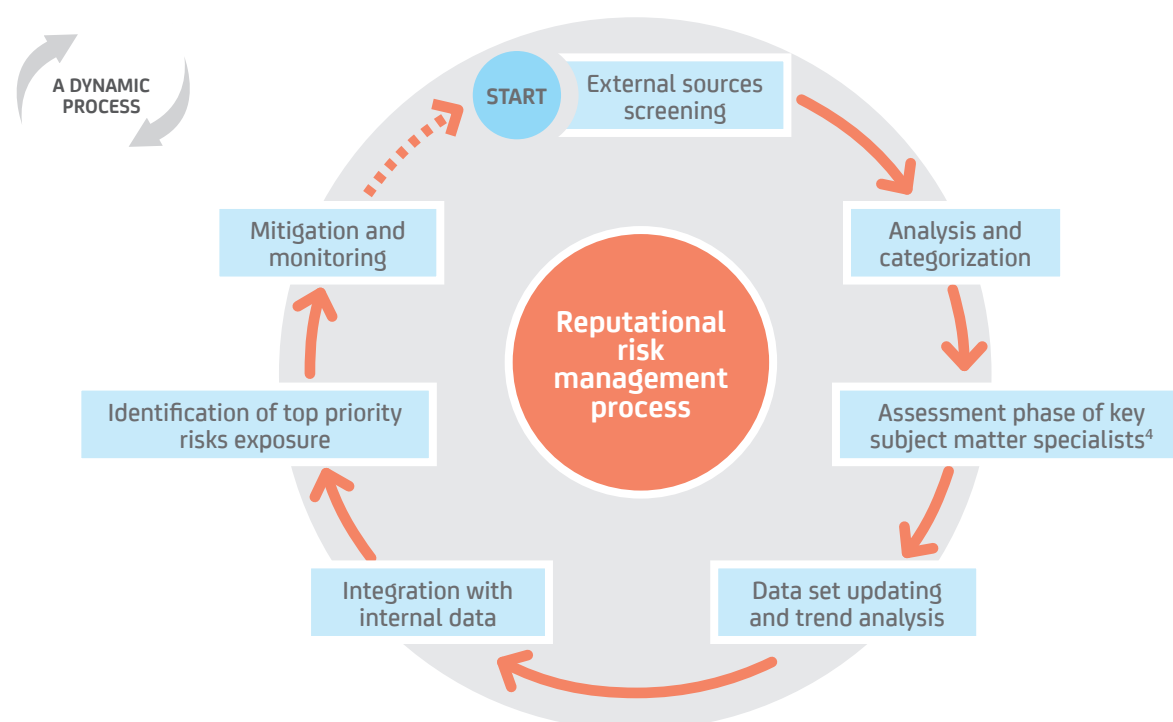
A DYNAMIC PROCESS

START

External sources screening

Analysis and categorization

Assessment phase of key subject matter specialists$^4$

Data set updating and trend analysis

Integration with internal data

Identification of top priority risks exposure

Mitigation and monitoring

Reputational risk management process